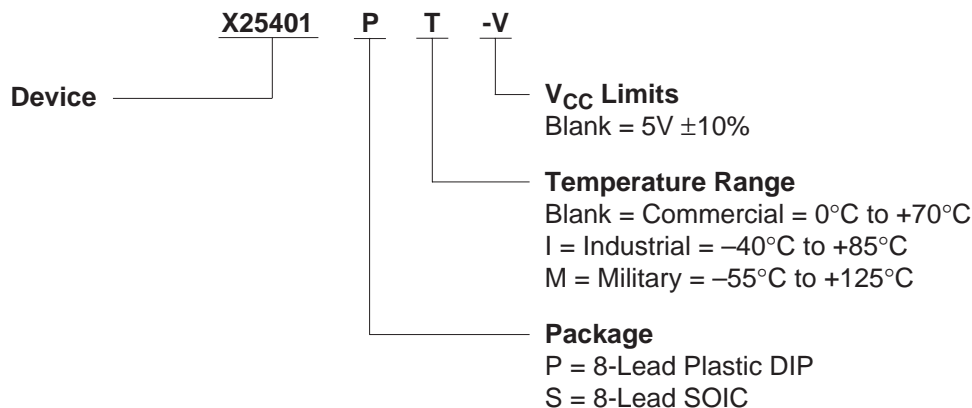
X25401 P T -V

Device

$V_{CC}$ Limits
Blank = 5V $\pm$10%

Temperature Range
Blank = Commercial = 0°C to +70°C
I = Industrial = –40°C to +85°C
M = Military = –55°C to +125°C

Package
P = 8-Lead Plastic DIP
S = 8-Lead SOIC